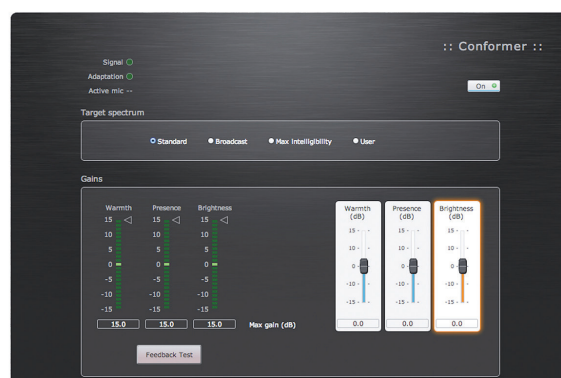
:: Conformer ::

Signal
Adaptation
Active mic --

On

Target spectrum

Standard
Broadcast
Max intelligibility
User

Gains

Warmth
15
10
5
0
-5
-10
-15

Presence
15
10
5
0
-5
-10
-15

Brightness
15
10
5
0
-5
-10
-15

15.0
15.0
15.0
Max gain (dB)

Feedback Test

Warmth (dB)
15
10
0
-10
-15
0.0

Presence (dB)
15
10
0
-10
-15
0.0

Brightness (dB)
15
10
0
-10
-15
0.0